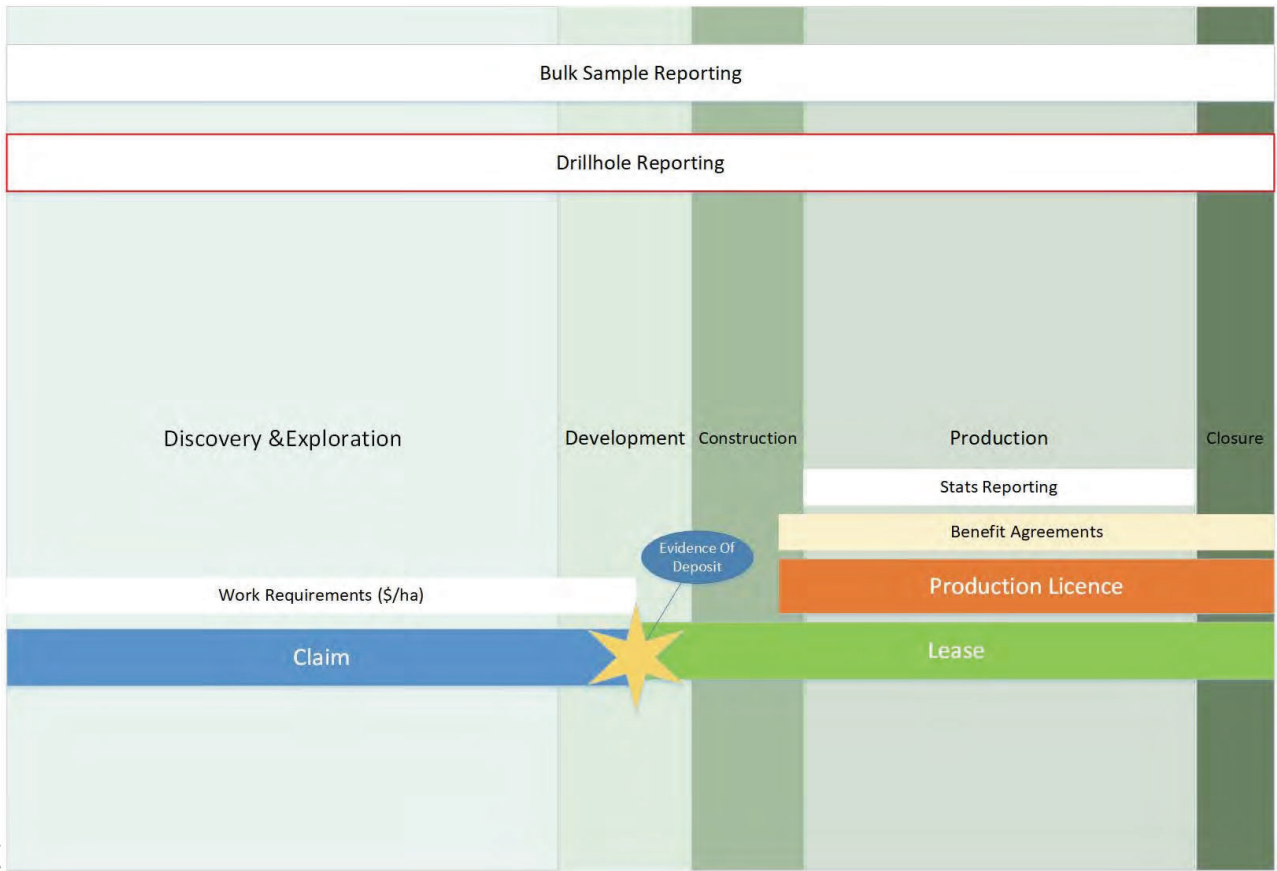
Bulk Sample Reporting

Drillhole Reporting

Discovery &Exploration

Development

Construction

Production

Closure

Stats Reporting

Benefit Agreements

Evidence Of Deposit

Production Licence

Work Requirements ($/ha)

Claim

Lease